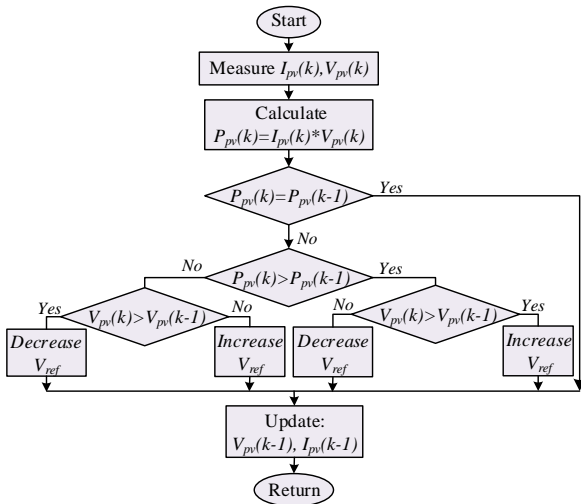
Start

Measure $I_{pv}(k), V_{pv}(k)$

Calculate
$P_{pv}(k)=I_{pv}(k)*V_{pv}(k)$

$P_{pv}(k)=P_{pv}(k-1)$

Yes

No

No

$P_{pv}(k)>P_{pv}(k-1)$

Yes

Yes

$V_{pv}(k)>V_{pv}(k-1)$

No

No

$V_{pv}(k)>V_{pv}(k-1)$

Yes

Decrease $V_{ref}$

Increase $V_{ref}$

Decrease $V_{ref}$

Increase $V_{ref}$

Update:
$V_{pv}(k-1)$, $I_{pv}(k-1)$

Return